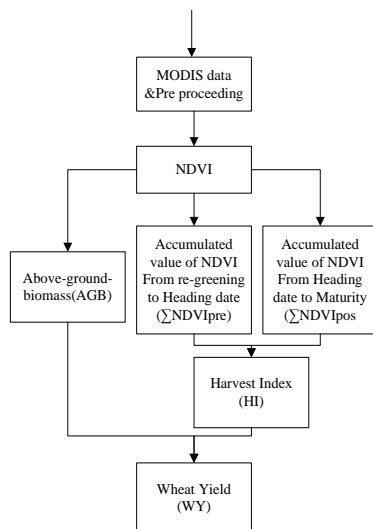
MODIS data &Pre proceeding

NDVI

Above-ground-biomass(AGB)

Accumulated value of NDVI From re-greening to Heading date (∑NDVIpre)

Accumulated value of NDVI From Heading date to Maturity (∑NDVIpos

Harvest Index (HI)

Wheat Yield (WY)